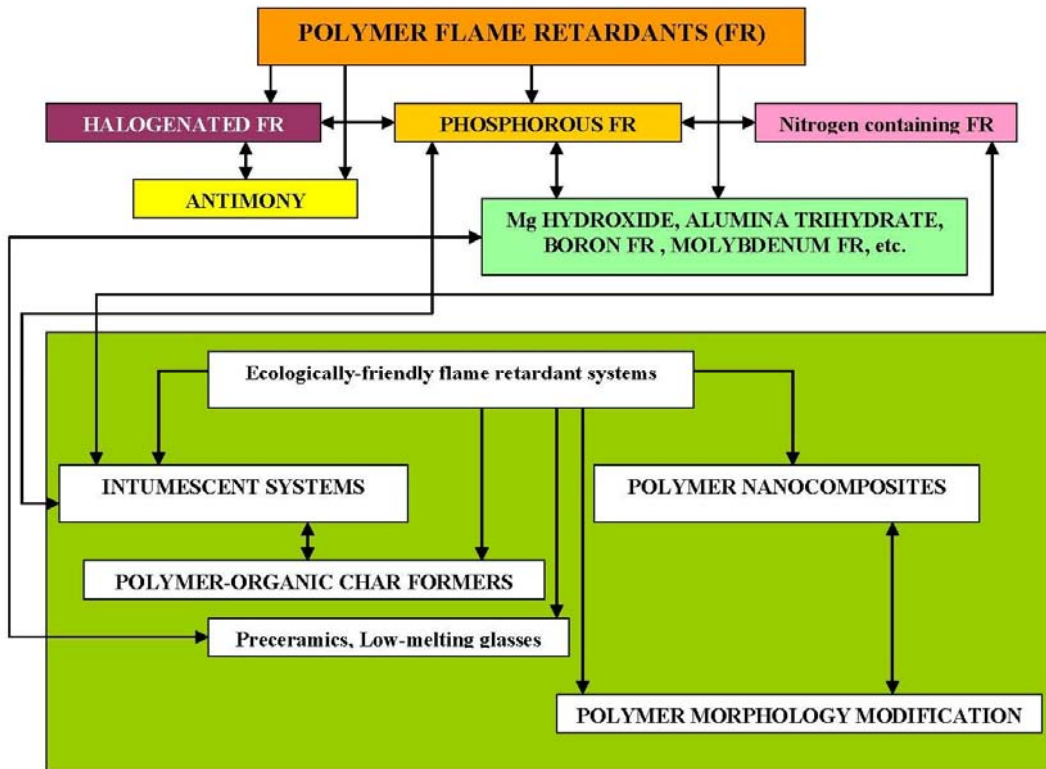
POLYMER FLAME RETARDANTS (FR)

HALOGENATED FR

PHOSPHOROUS FR

Nitrogen containing FR

ANTIMONY

Mg HYDROXIDE, ALUMINA TRIHYDRATE, BORON FR , MOLYBDENUM FR, etc.

Ecologically-friendly flame retardant systems

INTUMESCENT SYSTEMS

POLYMER NANOCOMPOSITES

POLYMER-ORGANIC CHAR FORMERS

Preceramics, Low-melting glasses

POLYMER MORPHOLOGY MODIFICATION